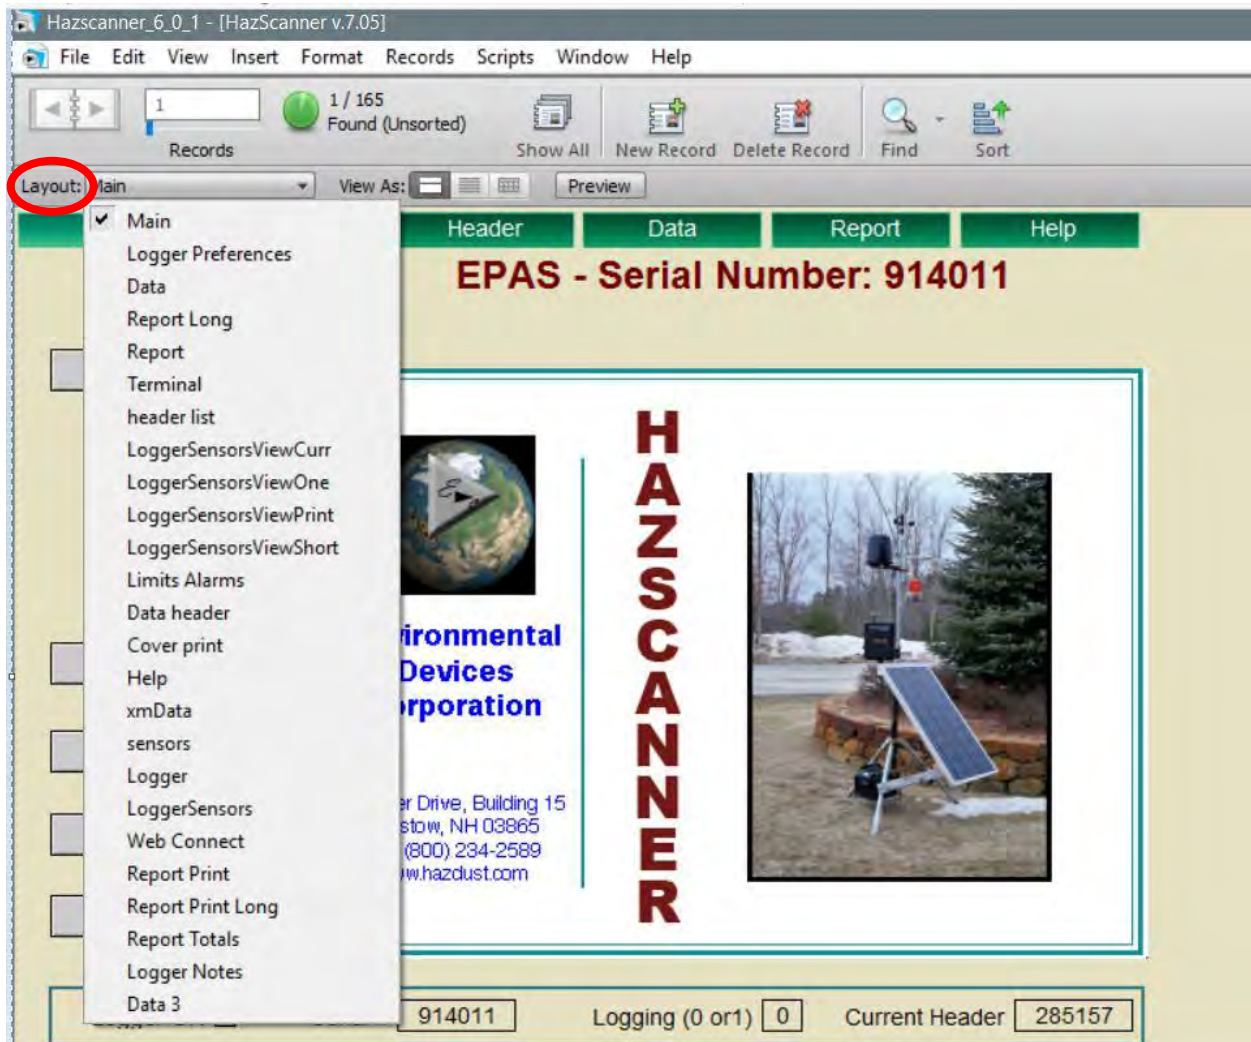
Hazscanner_6_0_1 - [HazScanner v.7.05]

File Edit View Insert Format Records Scripts Window Help

1

Records

1 / 165
Found (Unsorted)

Show All New Record Delete Record Find Sort

Layout: Main View As: Preview

Main
Logger Preferences
Data
Report Long
Report
Terminal
header list
LoggerSensorsViewCurr
LoggerSensorsViewOne
LoggerSensorsViewPrint
LoggerSensorsViewShort
Limits Alarms
Data header
Cover print
Help
xmData
sensors
Logger
LoggerSensors
Web Connect
Report Print
Report Print Long
Report Totals
Logger Notes
Data 3

Header Data Report Help

EPAS - Serial Number: 914011

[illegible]ironmental
Devices
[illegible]rporation

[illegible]r Drive, Building 15
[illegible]stow, NH 03865
(800) 234-2589
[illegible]w.hazdust.com

HAZSCANNER

914011 Logging (0 or1) 0 Current Header 285157